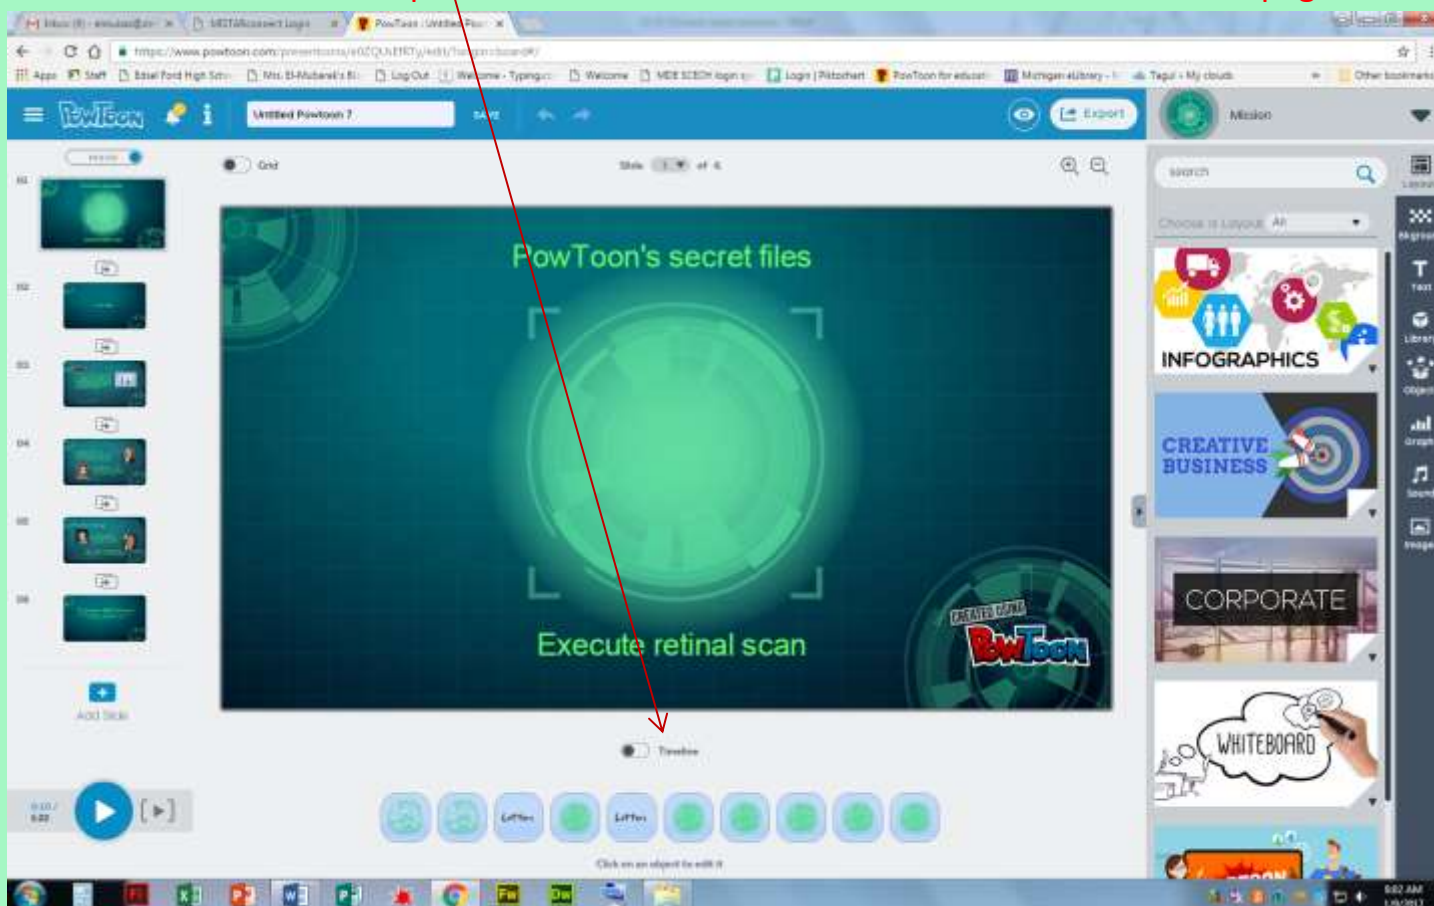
Inbox (8) - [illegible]
MISTAR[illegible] Login
PowToon - Untitled Pow
https://www.powtoon.com/presentoons/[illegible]
Apps
Staff
Edsel Ford High Scho
Mrs. El-Mubarak's Bl
Log Out
Welcome - Typing
Welcome
MDE SCECH login
Login | Piktochart
PowToon for educat
Michigan eLibrary
Tagul - My clouds
Other bookmarks

PowToon
Untitled Powtoon 7
SAVE
Export
Mission

Grid
Slide 1 of 6

01
02
03
04
05
06
Add Slide

PowToon's secret files
Execute retinal scan
CREATED USING PowToon

Timeline

Letter
Letter

Click on an object to edit it

0:10 / 0:22

Search
Choose a Layout All

INFOGRAPHICS
CREATIVE BUSINESS
CORPORATE
WHITEBOARD

Layout
Bkground
Text
Library
Object
Graph
Sound
Image

6:02 AM